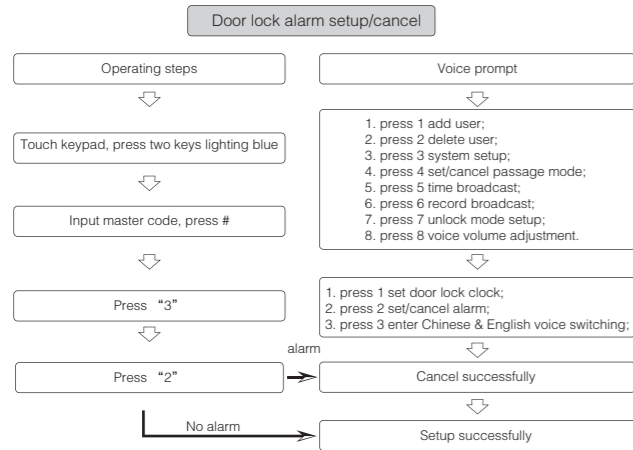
Door lock alarm setup/cancel

Operating steps

Touch keypad, press two keys lighting blue

Input master code, press #

Press “3”

Press “2”

Voice prompt

1. press 1 add user;
2. press 2 delete user;
3. press 3 system setup;
4. press 4 set/cancel passage mode;
5. press 5 time broadcast;
6. press 6 record broadcast;
7. press 7 unlock mode setup;
8. press 8 voice volume adjustment.

1. press 1 set door lock clock;
2. press 2 set/cancel alarm;
3. press 3 enter Chinese & English voice switching;

alarm

Cancel successfully

No alarm

Setup successfully